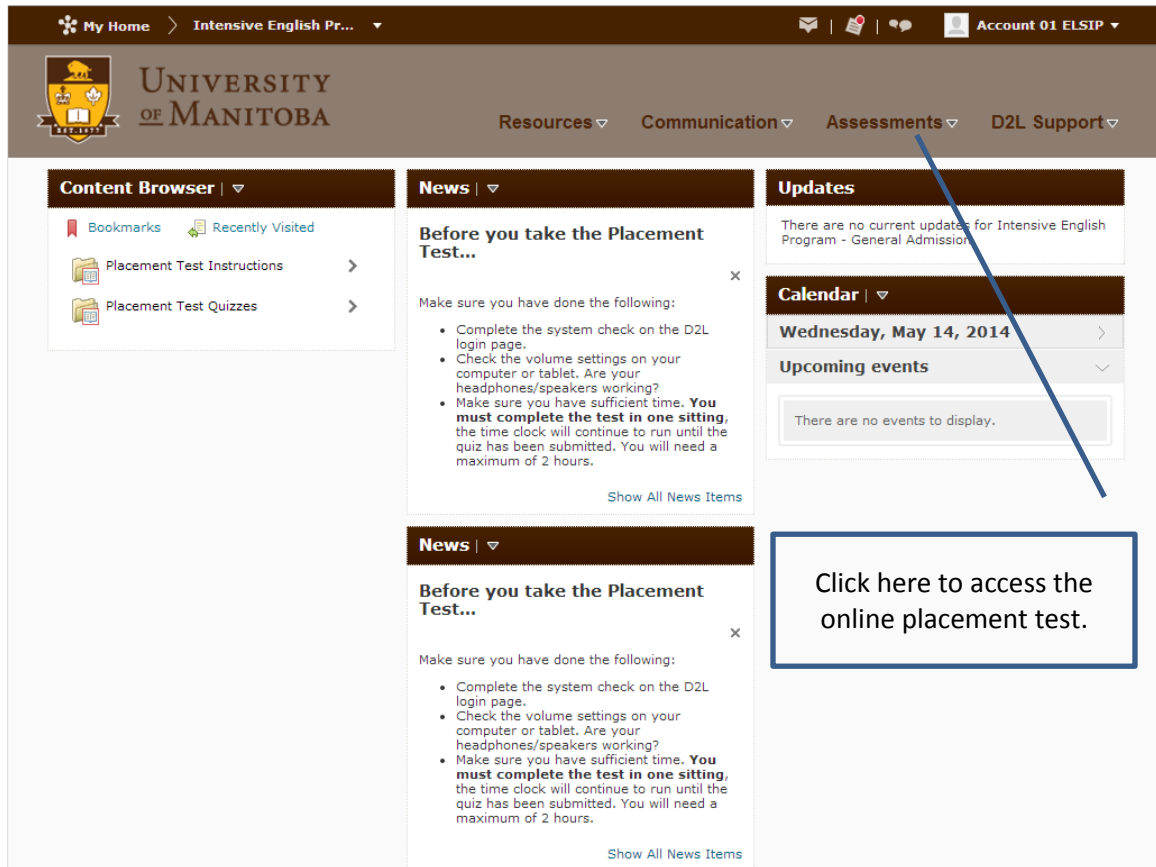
My Home > Intensive English Pr... ▾

Account 01 ELSIP ▾

EST. 1877

UNIVERSITY OF MANITOBA

Resources ▿ Communication ▿ Assessments ▿ D2L Support ▿

Content Browser | ▿

Bookmarks Recently Visited

Placement Test Instructions

Placement Test Quizzes

News | ▿

Before you take the Placement Test...

×

Make sure you have done the following:

- Complete the system check on the D2L login page.
- Check the volume settings on your computer or tablet. Are your headphones/speakers working?
- Make sure you have sufficient time. **You must complete the test in one sitting**, the time clock will continue to run until the quiz has been submitted. You will need a maximum of 2 hours.

Show All News Items

News | ▿

Before you take the Placement Test...

×

Make sure you have done the following:

- Complete the system check on the D2L login page.
- Check the volume settings on your computer or tablet. Are your headphones/speakers working?
- Make sure you have sufficient time. **You must complete the test in one sitting**, the time clock will continue to run until the quiz has been submitted. You will need a maximum of 2 hours.

Show All News Items

Updates

There are no current updates for Intensive English Program - General Admission

Calendar | ▿

Wednesday, May 14, 2014

Upcoming events

There are no events to display.

Click here to access the online placement test.